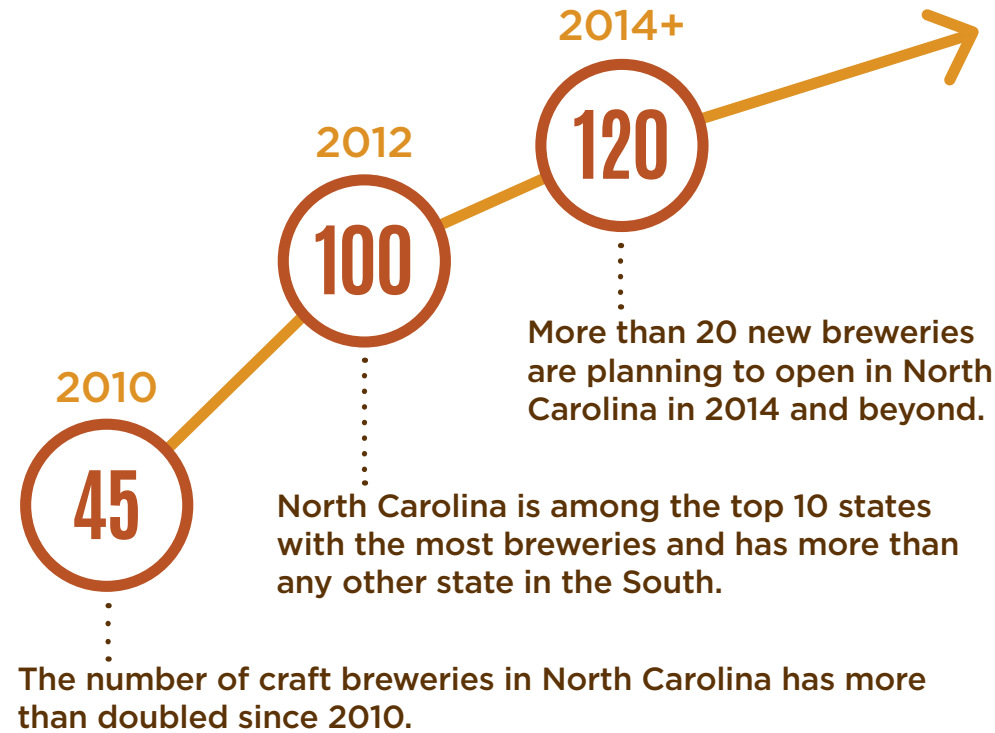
2014+

120

2012

100

More than 20 new breweries are planning to open in North Carolina in 2014 and beyond.

2010

45

North Carolina is among the top 10 states with the most breweries and has more than any other state in the South.

The number of craft breweries in North Carolina has more than doubled since 2010.